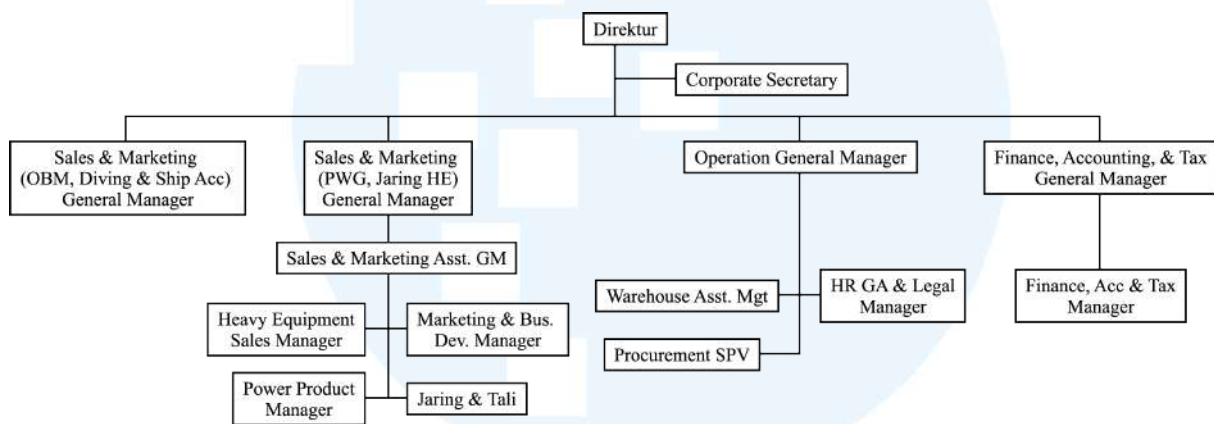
Direktur

Corporate Secretary

Sales & Marketing (OBM, Diving & Ship Acc) General Manager

Sales & Marketing (PWG, Jaring HE) General Manager

Operation General Manager

Finance, Accounting, & Tax General Manager

Sales & Marketing Asst. GM

Warehouse Asst. Mgt

HR GA & Legal Manager

Finance, Acc & Tax Manager

Heavy Equipment Sales Manager

Marketing & Bus. Dev. Manager

Procurement SPV

Power Product Manager

Jaring & Tali